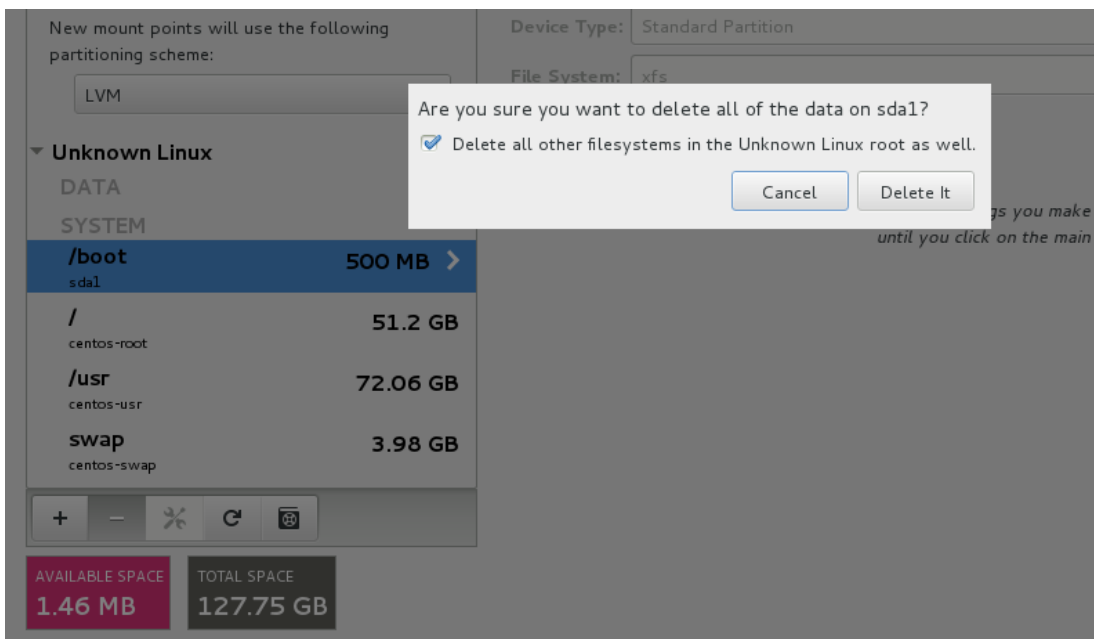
New mount points will use the following partitioning scheme:

LVM

Unknown Linux

DATA

SYSTEM

/boot
sda1
500 MB

/
centos-root
51.2 GB

/usr
centos-usr
72.06 GB

swap
centos-swap
3.98 GB

+ −

AVAILABLE SPACE
1.46 MB

TOTAL SPACE
127.75 GB

Device Type: Standard Partition

File System: xfs

Are you sure you want to delete all of the data on sda1?

Delete all other filesystems in the Unknown Linux root as well.

Cancel

Delete It

gs you make
until you click on the main